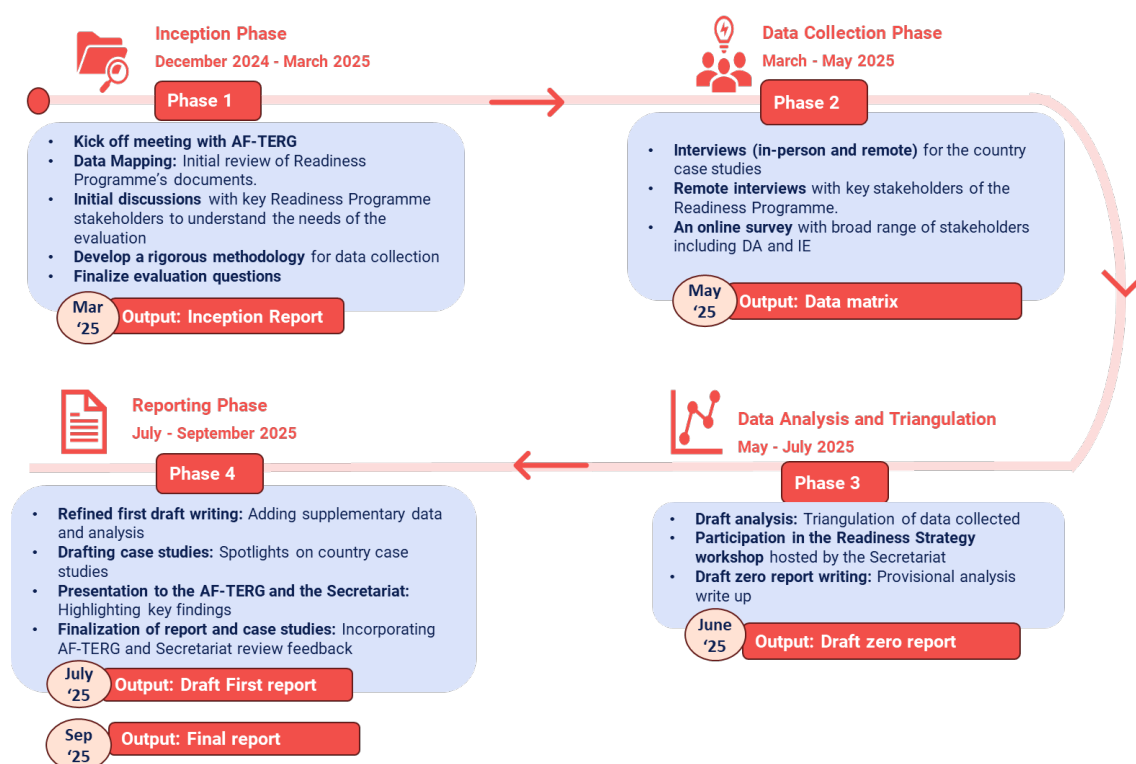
Inception Phase
December 2024 - March 2025

Phase 1

- Kick off meeting with AF-TERG
- Data Mapping: Initial review of Readiness Programme's documents.
- Initial discussions with key Readiness Programme stakeholders to understand the needs of the evaluation
- Develop a rigorous methodology for data collection
- Finalize evaluation questions

Mar '25 Output: Inception Report

Data Collection Phase
March - May 2025

Phase 2

- Interviews (in-person and remote) for the country case studies
- Remote interviews with key stakeholders of the Readiness Programme.
- An online survey with broad range of stakeholders including DA and IE

May '25 Output: Data matrix

Reporting Phase
July - September 2025

Phase 4

- Refined first draft writing: Adding supplementary data and analysis
- Drafting case studies: Spotlights on country case studies
- Presentation to the AF-TERG and the Secretariat: Highlighting key findings
- Finalization of report and case studies: Incorporating AF-TERG and Secretariat review feedback

July '25 Output: Draft First report

Sep '25 Output: Final report

Data Analysis and Triangulation
May - July 2025

Phase 3

- Draft analysis: Triangulation of data collected
- Participation in the Readiness Strategy workshop hosted by the Secretariat
- Draft zero report writing: Provisional analysis write up

June '25 Output: Draft zero report